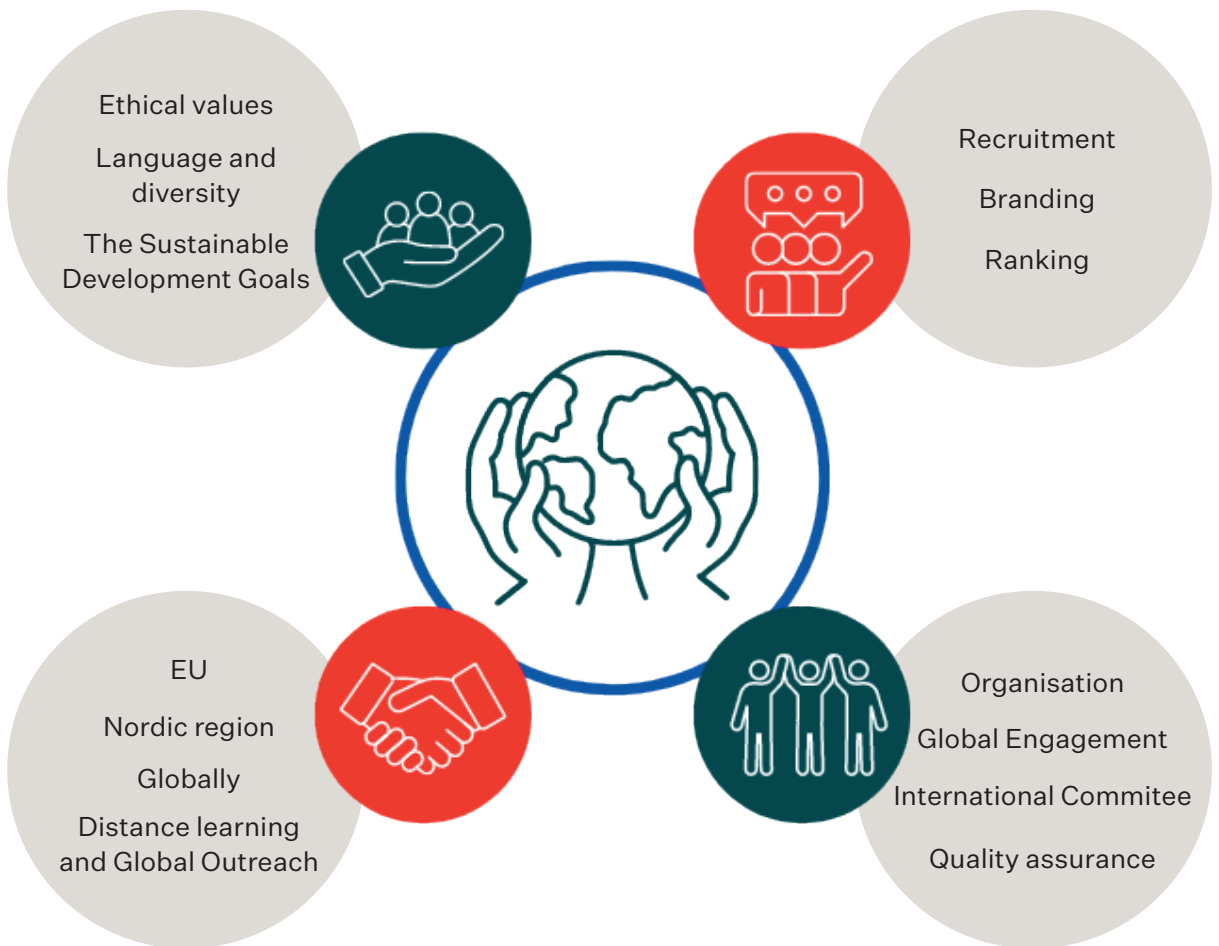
Ethical values

Language and diversity

The Sustainable Development Goals

Recruitment

Branding

Ranking

EU

Nordic region

Globally

Distance learning and Global Outreach

Organisation

Global Engagement

International Commitee

Quality assurance